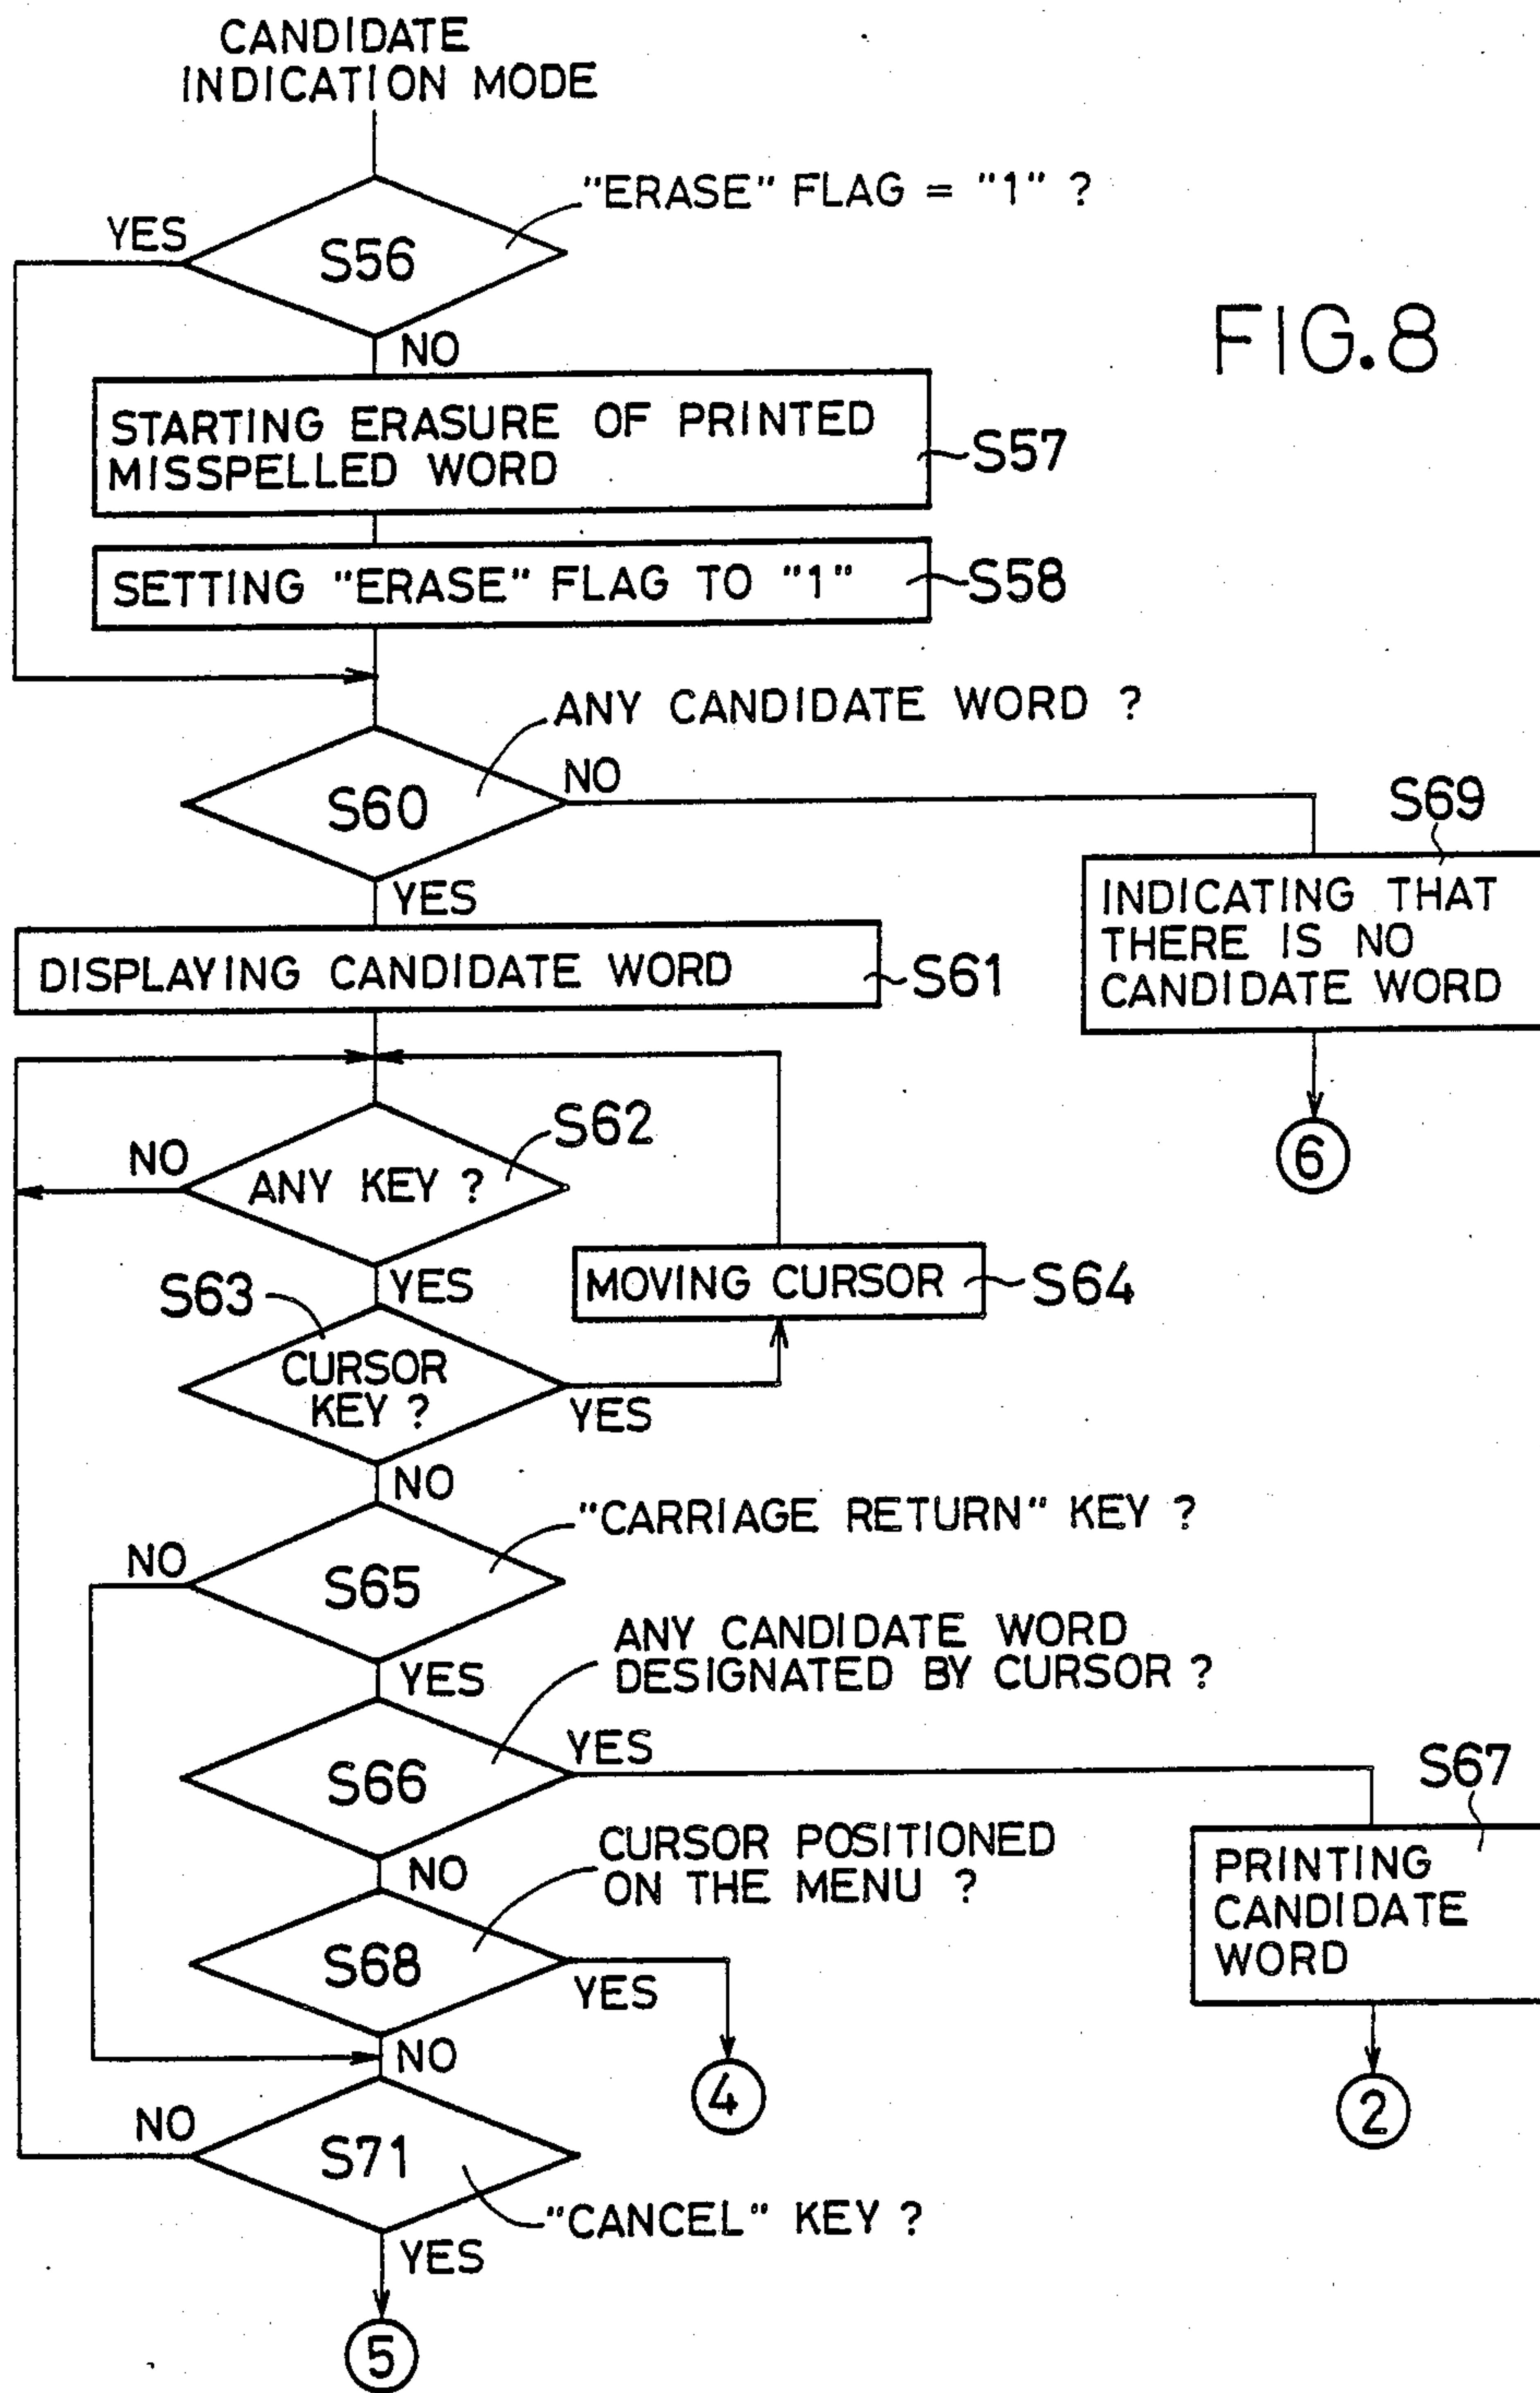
CANDIDATE INDICATION MODE

"ERASE" FLAG = "1" ?

YES

S56

NO

FIG.8

STARTING ERASURE OF PRINTED MISSPELLED WORD

S57

SETTING "ERASE" FLAG TO "1"

S58

ANY CANDIDATE WORD ?

S60

NO

S69

YES

INDICATING THAT THERE IS NO CANDIDATE WORD

DISPLAYING CANDIDATE WORD

S61

6

S62

NO

ANY KEY ?

YES

MOVING CURSOR

S64

S63

CURSOR KEY ?

YES

NO

"CARRIAGE RETURN" KEY ?

NO

S65

YES

ANY CANDIDATE WORD DESIGNATED BY CURSOR ?

YES

S67

S66

NO

CURSOR POSITIONED ON THE MENU ?

PRINTING CANDIDATE WORD

S68

YES

NO

4

2

NO

S71

"CANCEL" KEY ?

YES

5